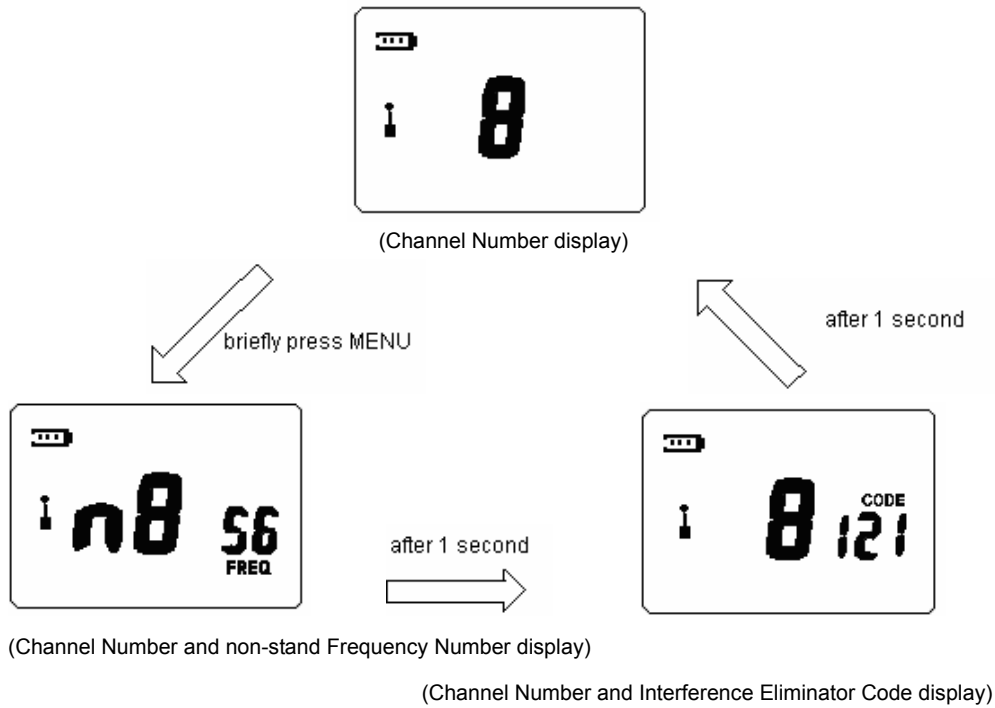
8

(Channel Number display)

briefly press MENU

after 1 second

n8 56
FREQ

after 1 second

8 CODE
121

(Channel Number and non-stand Frequency Number display)

(Channel Number and Interference Eliminator Code display)